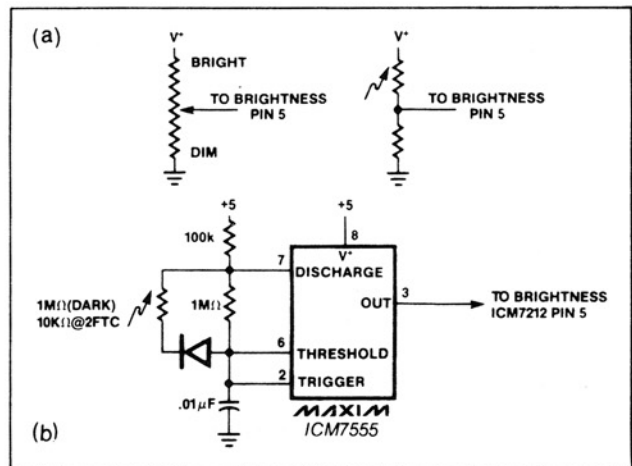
(a)

$V^+$

BRIGHT

TO BRIGHTNESS PIN 5

DIM

$V^+$

TO BRIGHTNESS PIN 5

+5

+5

8

100k

$V^+$

7

DISCHARGE

1M$\Omega$(DARK) 10K$\Omega$@2FTC

1M$\Omega$

OUT

3

TO BRIGHTNESS ICM7212 PIN 5

6

THRESHOLD

2

TRIGGER

.01$\mu$F

MAXIM

ICM7555

(b)